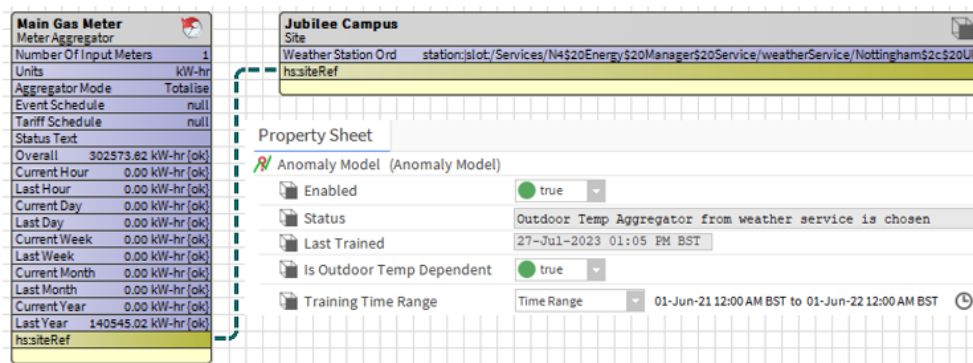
Main Gas Meter
Meter Aggregator

| Number Of Input Meters | 1 |
|---|---|
| Units | kW-hr |
| Aggregator Mode | Totalise |
| Event Schedule | null |
| Tariff Schedule | null |
| Status Text | |
| Overall | 302573.62 kW-hr {ok} |
| Current Hour | 0.00 kW-hr {ok} |
| Last Hour | 0.00 kW-hr {ok} |
| Current Day | 0.00 kW-hr {ok} |
| Last Day | 0.00 kW-hr {ok} |
| Current Week | 0.00 kW-hr {ok} |
| Last Week | 0.00 kW-hr {ok} |
| Current Month | 0.00 kW-hr {ok} |
| Last Month | 0.00 kW-hr {ok} |
| Current Year | 0.00 kW-hr {ok} |
| Last Year | 140545.02 kW-hr {ok} |
| hs:siteRef | |

Jubilee Campus
Site
Weather Station Ord station:|slot:/Services/N4$20Energy$20Manager$20Service/weatherService/Nottingham$2c$20U
hs:siteRef

Property Sheet

Anomaly Model (Anomaly Model)

| Enabled | true |
|---|---|
| Status | Outdoor Temp Aggregator from weather service is chosen |
| Last Trained | 27-Jul-2023 01:05 PM BST |
| Is Outdoor Temp Dependent | true |
| Training Time Range | Time Range 01-Jun-21 12:00 AM BST to 01-Jun-22 12:00 AM BST |